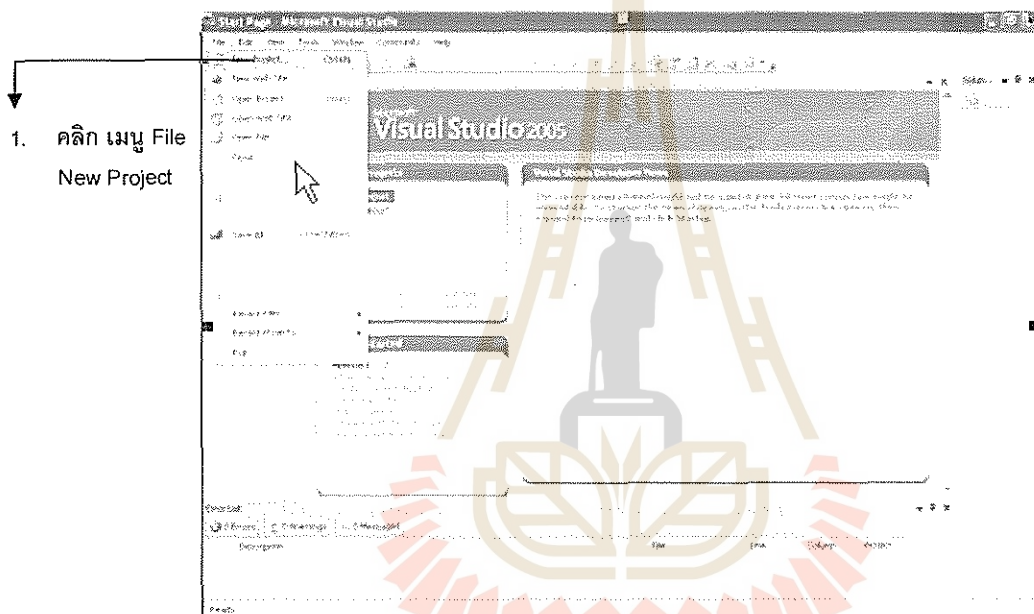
Start Page - Microsoft Visual Studio

File Edit View Tools Window Community Help

New Project...
New Web Site...
Open Project...
Open Web Site...
Open File...
Close

Save All

Recent Files
Recent Projects
Exit

Visual Studio 2005

Visual Studio Developer News

1. คลิก เมนู File New Project

Error List
0 Errors 0 Warnings 0 Messages
Description File Line Column Project

Ready